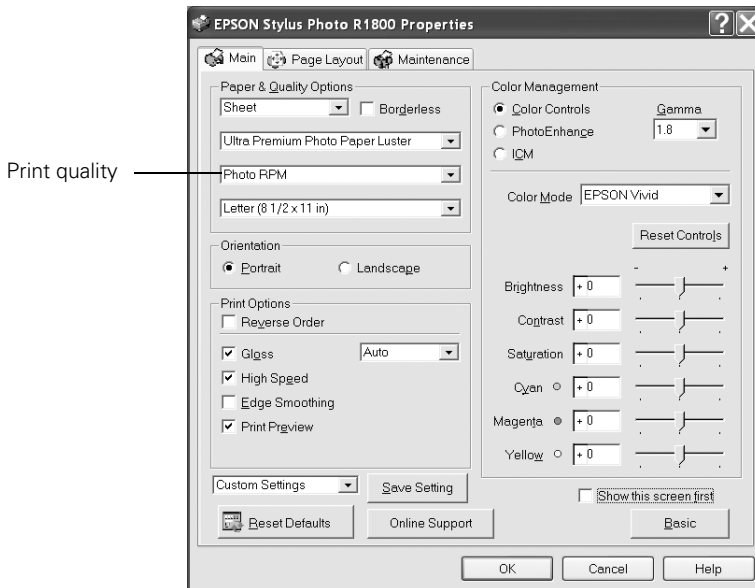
Print quality

EPSON Stylus Photo R1800 Properties

Main
Page Layout
Maintenance

Paper & Quality Options
Sheet
Borderless
Ultra Premium Photo Paper Luster
Photo RPM
Letter (8 1/2 x 11 in)

Orientation
Portrait
Landscape

Print Options
Reverse Order
Gloss
Auto
High Speed
Edge Smoothing
Print Preview

Custom Settings
Save Setting
Reset Defaults
Online Support

Color Management
Color Controls
PhotoEnhance
ICM
Gamma
1.8
Color Mode
EPSON Vivid
Reset Controls
-
+
Brightness
+ 0
Contrast
+ 0
Saturation
+ 0
Cyan
+ 0
Magenta
+ 0
Yellow
+ 0

Show this screen first
Basic

OK
Cancel
Help